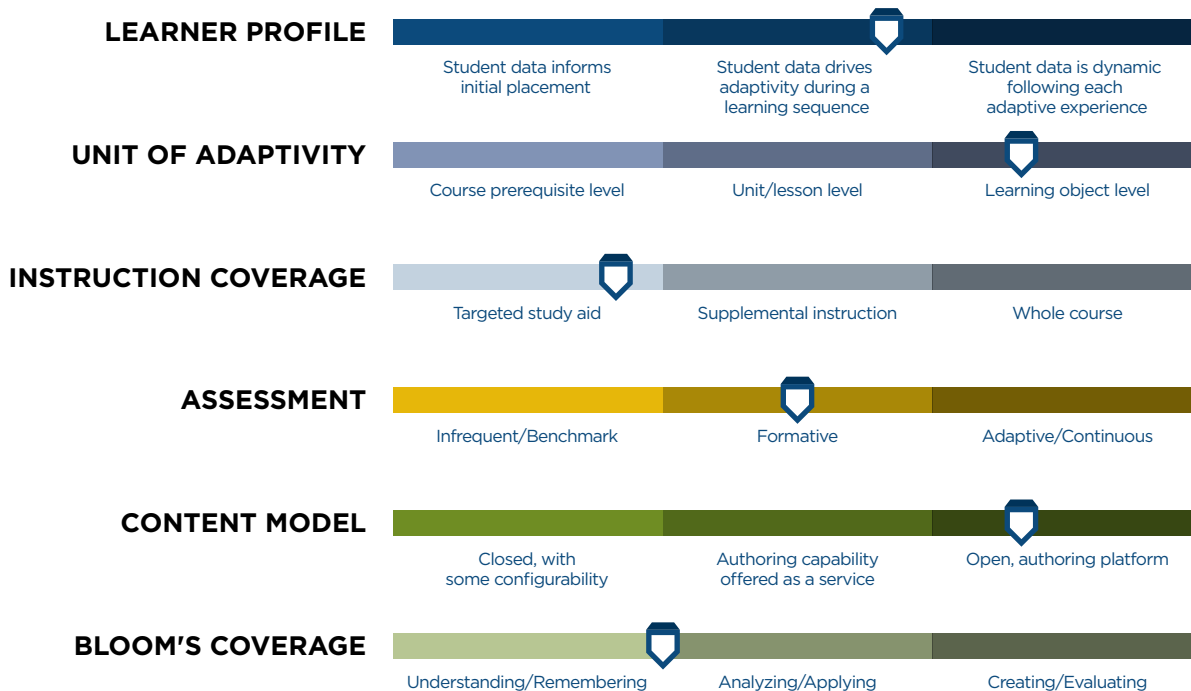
LEARNER PROFILE

Student data informs initial placement

Student data drives adaptivity during a learning sequence

Student data is dynamic following each adaptive experience

UNIT OF ADAPTIVITY

Course prerequisite level

Unit/lesson level

Learning object level

INSTRUCTION COVERAGE

Targeted study aid

Supplemental instruction

Whole course

ASSESSMENT

Infrequent/Benchmark

Formative

Adaptive/Continuous

CONTENT MODEL

Closed, with some configurability

Authoring capability offered as a service

Open, authoring platform

BLOOM'S COVERAGE

Understanding/Remembering

Analyzing/Applying

Creating/Evaluating